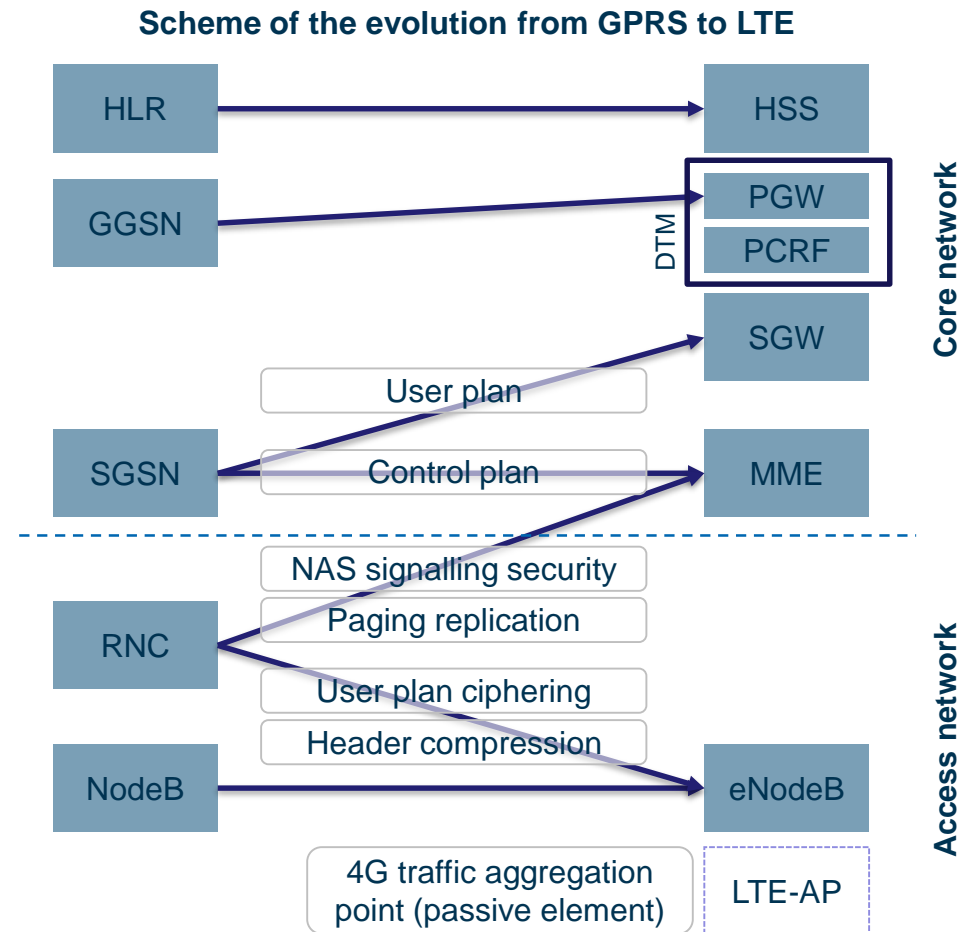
Scheme of the evolution from GPRS to LTE

HLR

HSS

GGSN

PGW

PCRF

DTM

Core network

SGW

User plan

SGSN

Control plan

MME

NAS signalling security

Paging replication

RNC

User plan ciphering

Header compression

Access network

NodeB

eNodeB

4G traffic aggregation point (passive element)

LTE-AP